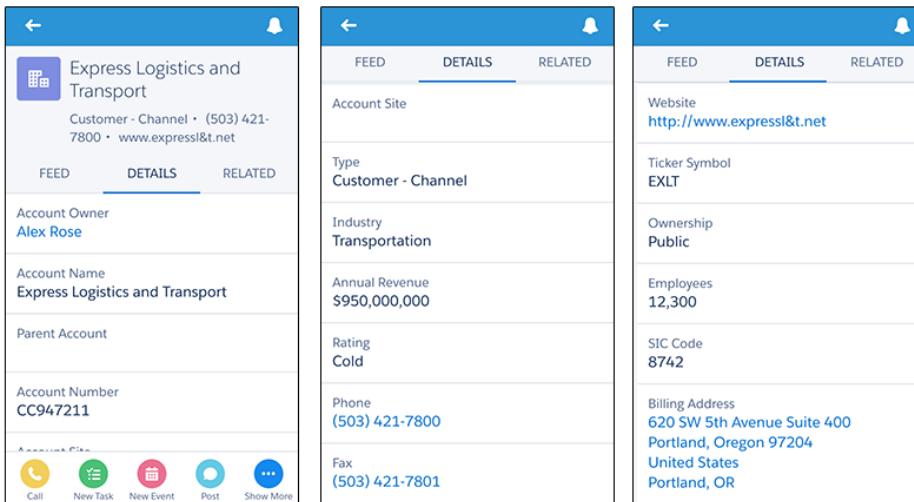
Express Logistics and Transport

Customer - Channel • (503) 421-7800 • www.expressl&t.net

FEED DETAILS RELATED

Account Owner
Alex Rose

Account Name
Express Logistics and Transport

Parent Account

Account Number
CC947211

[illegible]

Call New Task New Event Post Show More

FEED DETAILS RELATED

Account Site

Type
Customer - Channel

Industry
Transportation

Annual Revenue
$950,000,000

Rating
Cold

Phone
(503) 421-7800

Fax
(503) 421-7801

FEED DETAILS RELATED

Website
http://www.expressl&t.net

Ticker Symbol
EXLT

Ownership
Public

Employees
12,300

SIC Code
8742

Billing Address
620 SW 5th Avenue Suite 400
Portland, Oregon 97204
United States
Portland, OR